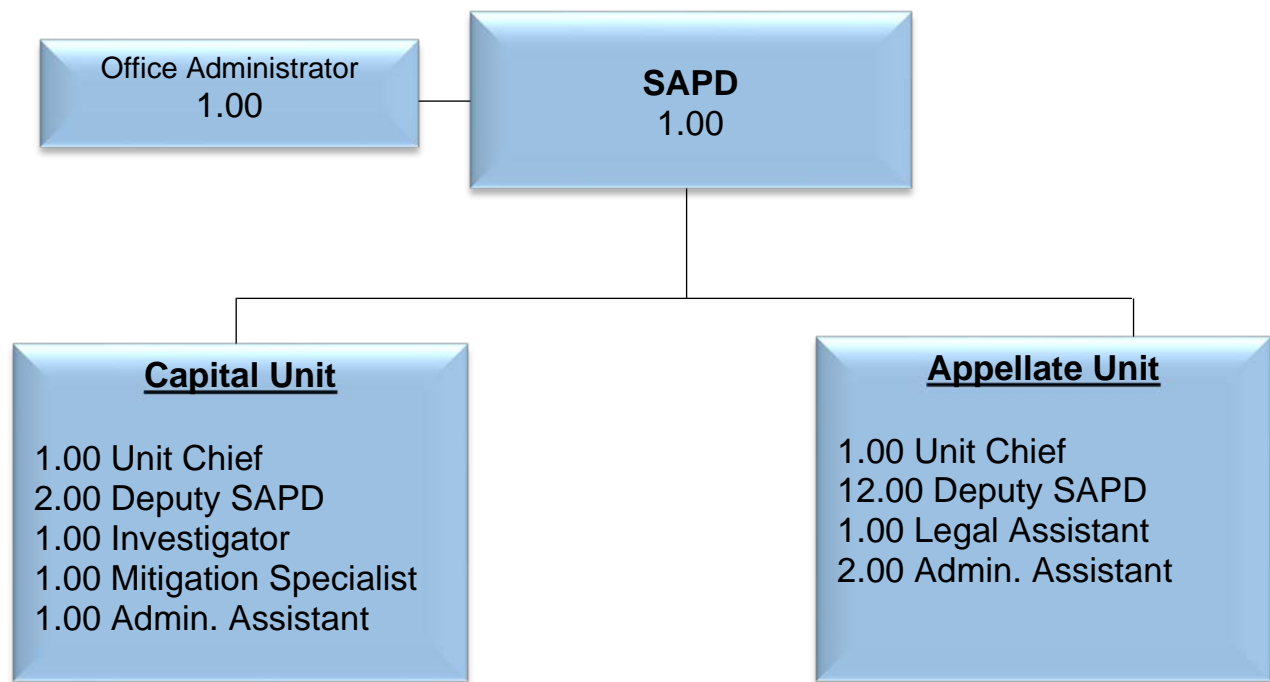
Office Administrator
1.00

SAPD
1.00

Capital Unit

1.00 Unit Chief
2.00 Deputy SAPD
1.00 Investigator
1.00 Mitigation Specialist
1.00 Admin. Assistant

Appellate Unit

1.00 Unit Chief
12.00 Deputy SAPD
1.00 Legal Assistant
2.00 Admin. Assistant